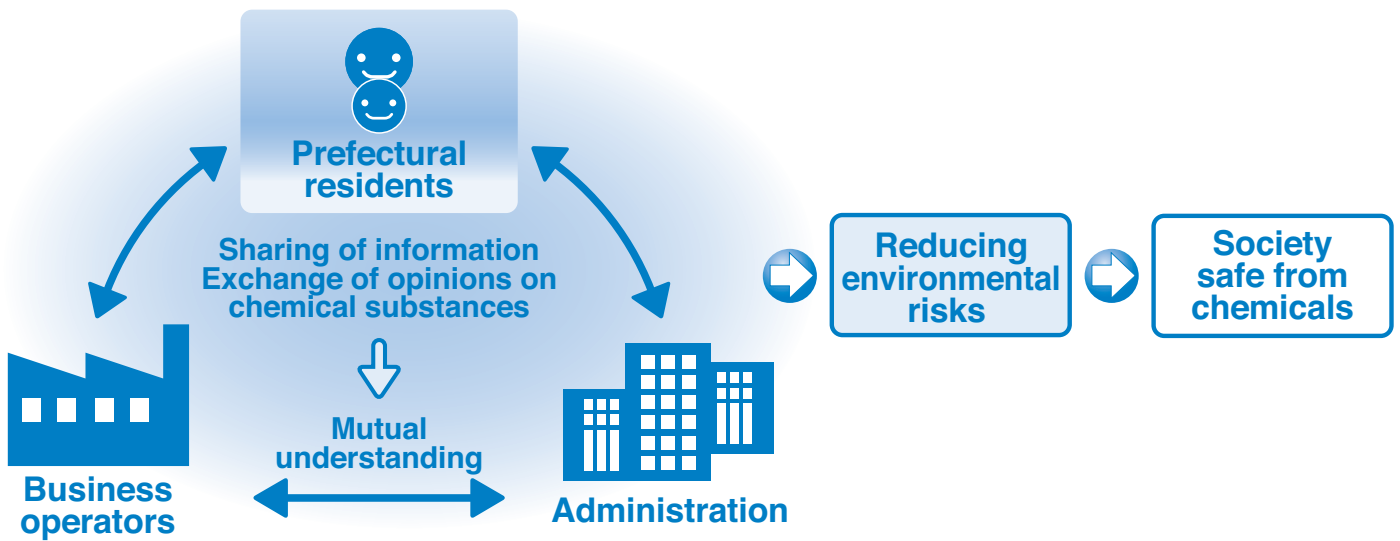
Prefectural residents

Sharing of information
Exchange of opinions on chemical substances

Mutual understanding

Business operators

Administration

Reducing environmental risks

Society safe from chemicals